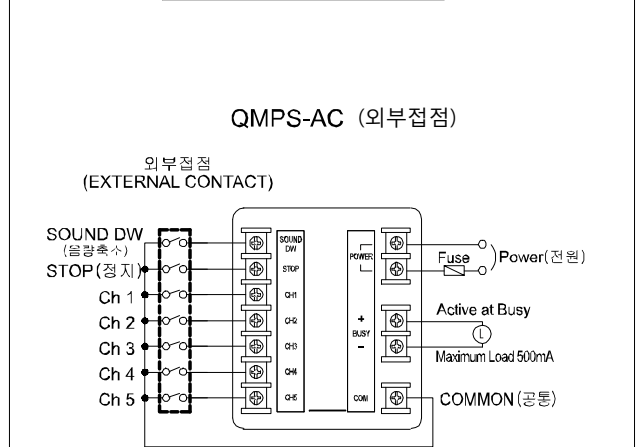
QMPS-AC (외부접점)

외부접점
(EXTERNAL CONTACT)

SOUND DW
(음량축소)
STOP(정지)
Ch 1
Ch 2
Ch 3
Ch 4
Ch 5

SOUND DW
STOP
CH1
CH2
CH3
CH4
CH5

POWER
+
BUSY
-
COM

Fuse
Power(전원)
Active at Busy
L
Maximum Load 500mA
COMMON(공통)